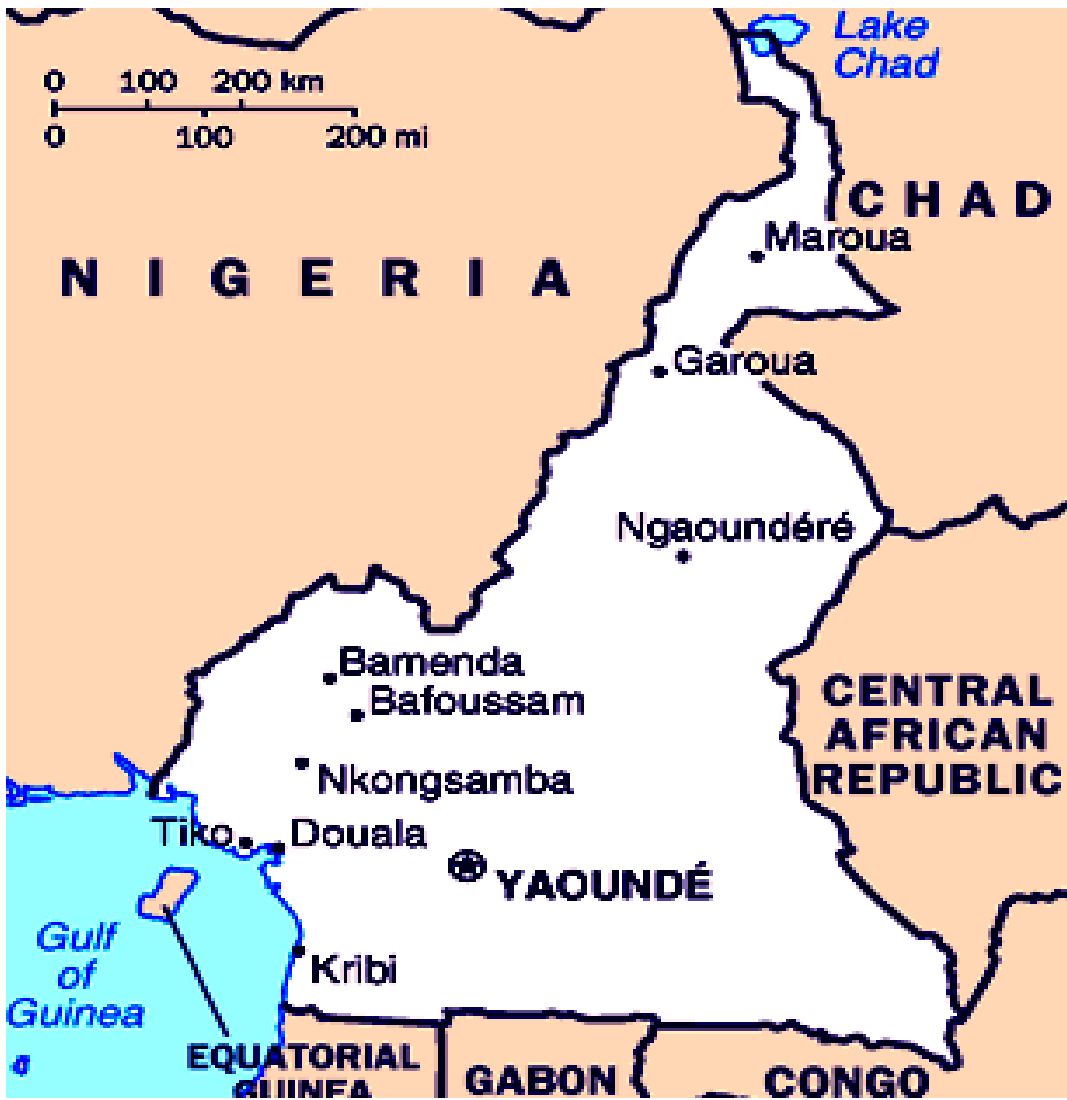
0 100 200 km
0 100 200 mi

Lake Chad

CHAD

NIGERIA

Maroua

Garoua

Ngaoundéré

Bamenda

Bafoussam

Nkongsamba

CENTRAL AFRICAN REPUBLIC

Tiko

Douala

YAOUNDÉ

Gulf of Guinea

Kribi

EQUATORIAL GUINEA

GABON

CONGO